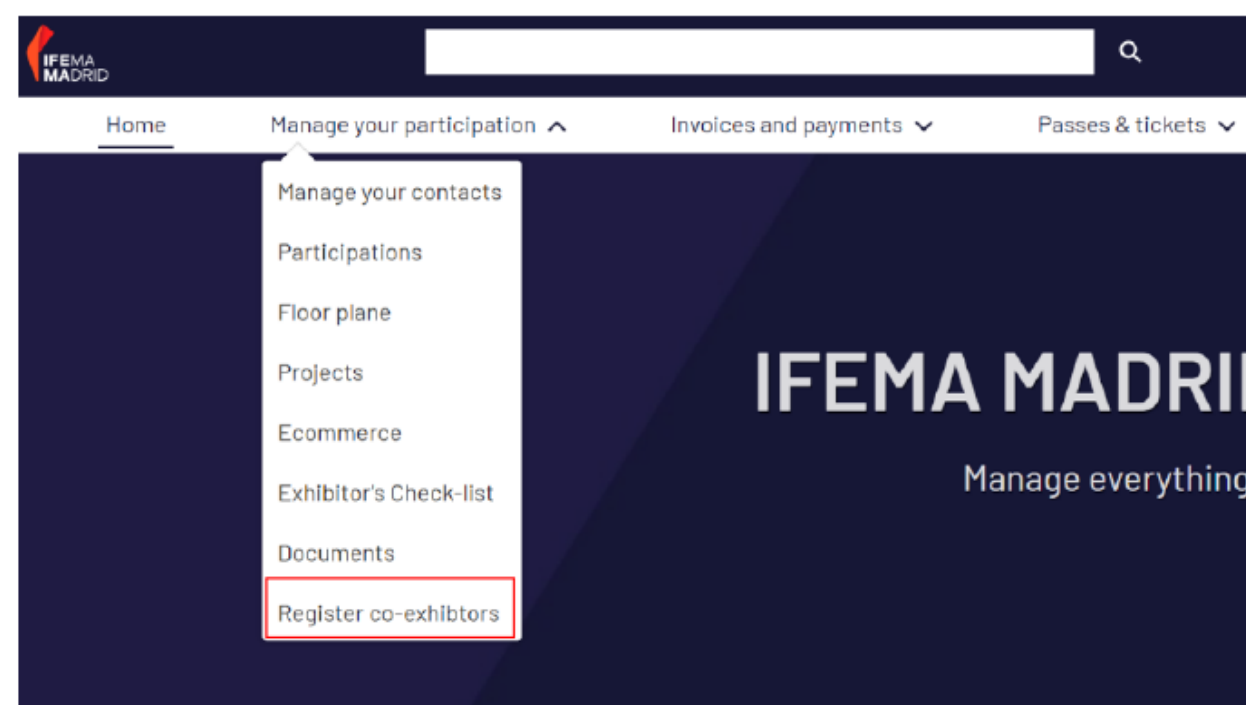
IFEMA MADRID

Home
Manage your participation
Invoices and payments
Passes & tickets

Manage your contacts
Participations
Floor plane
Projects
Ecommerce
Exhibitor's Check-list
Documents
Register co-exhibtors

IFEMA MADRI

Manage everything